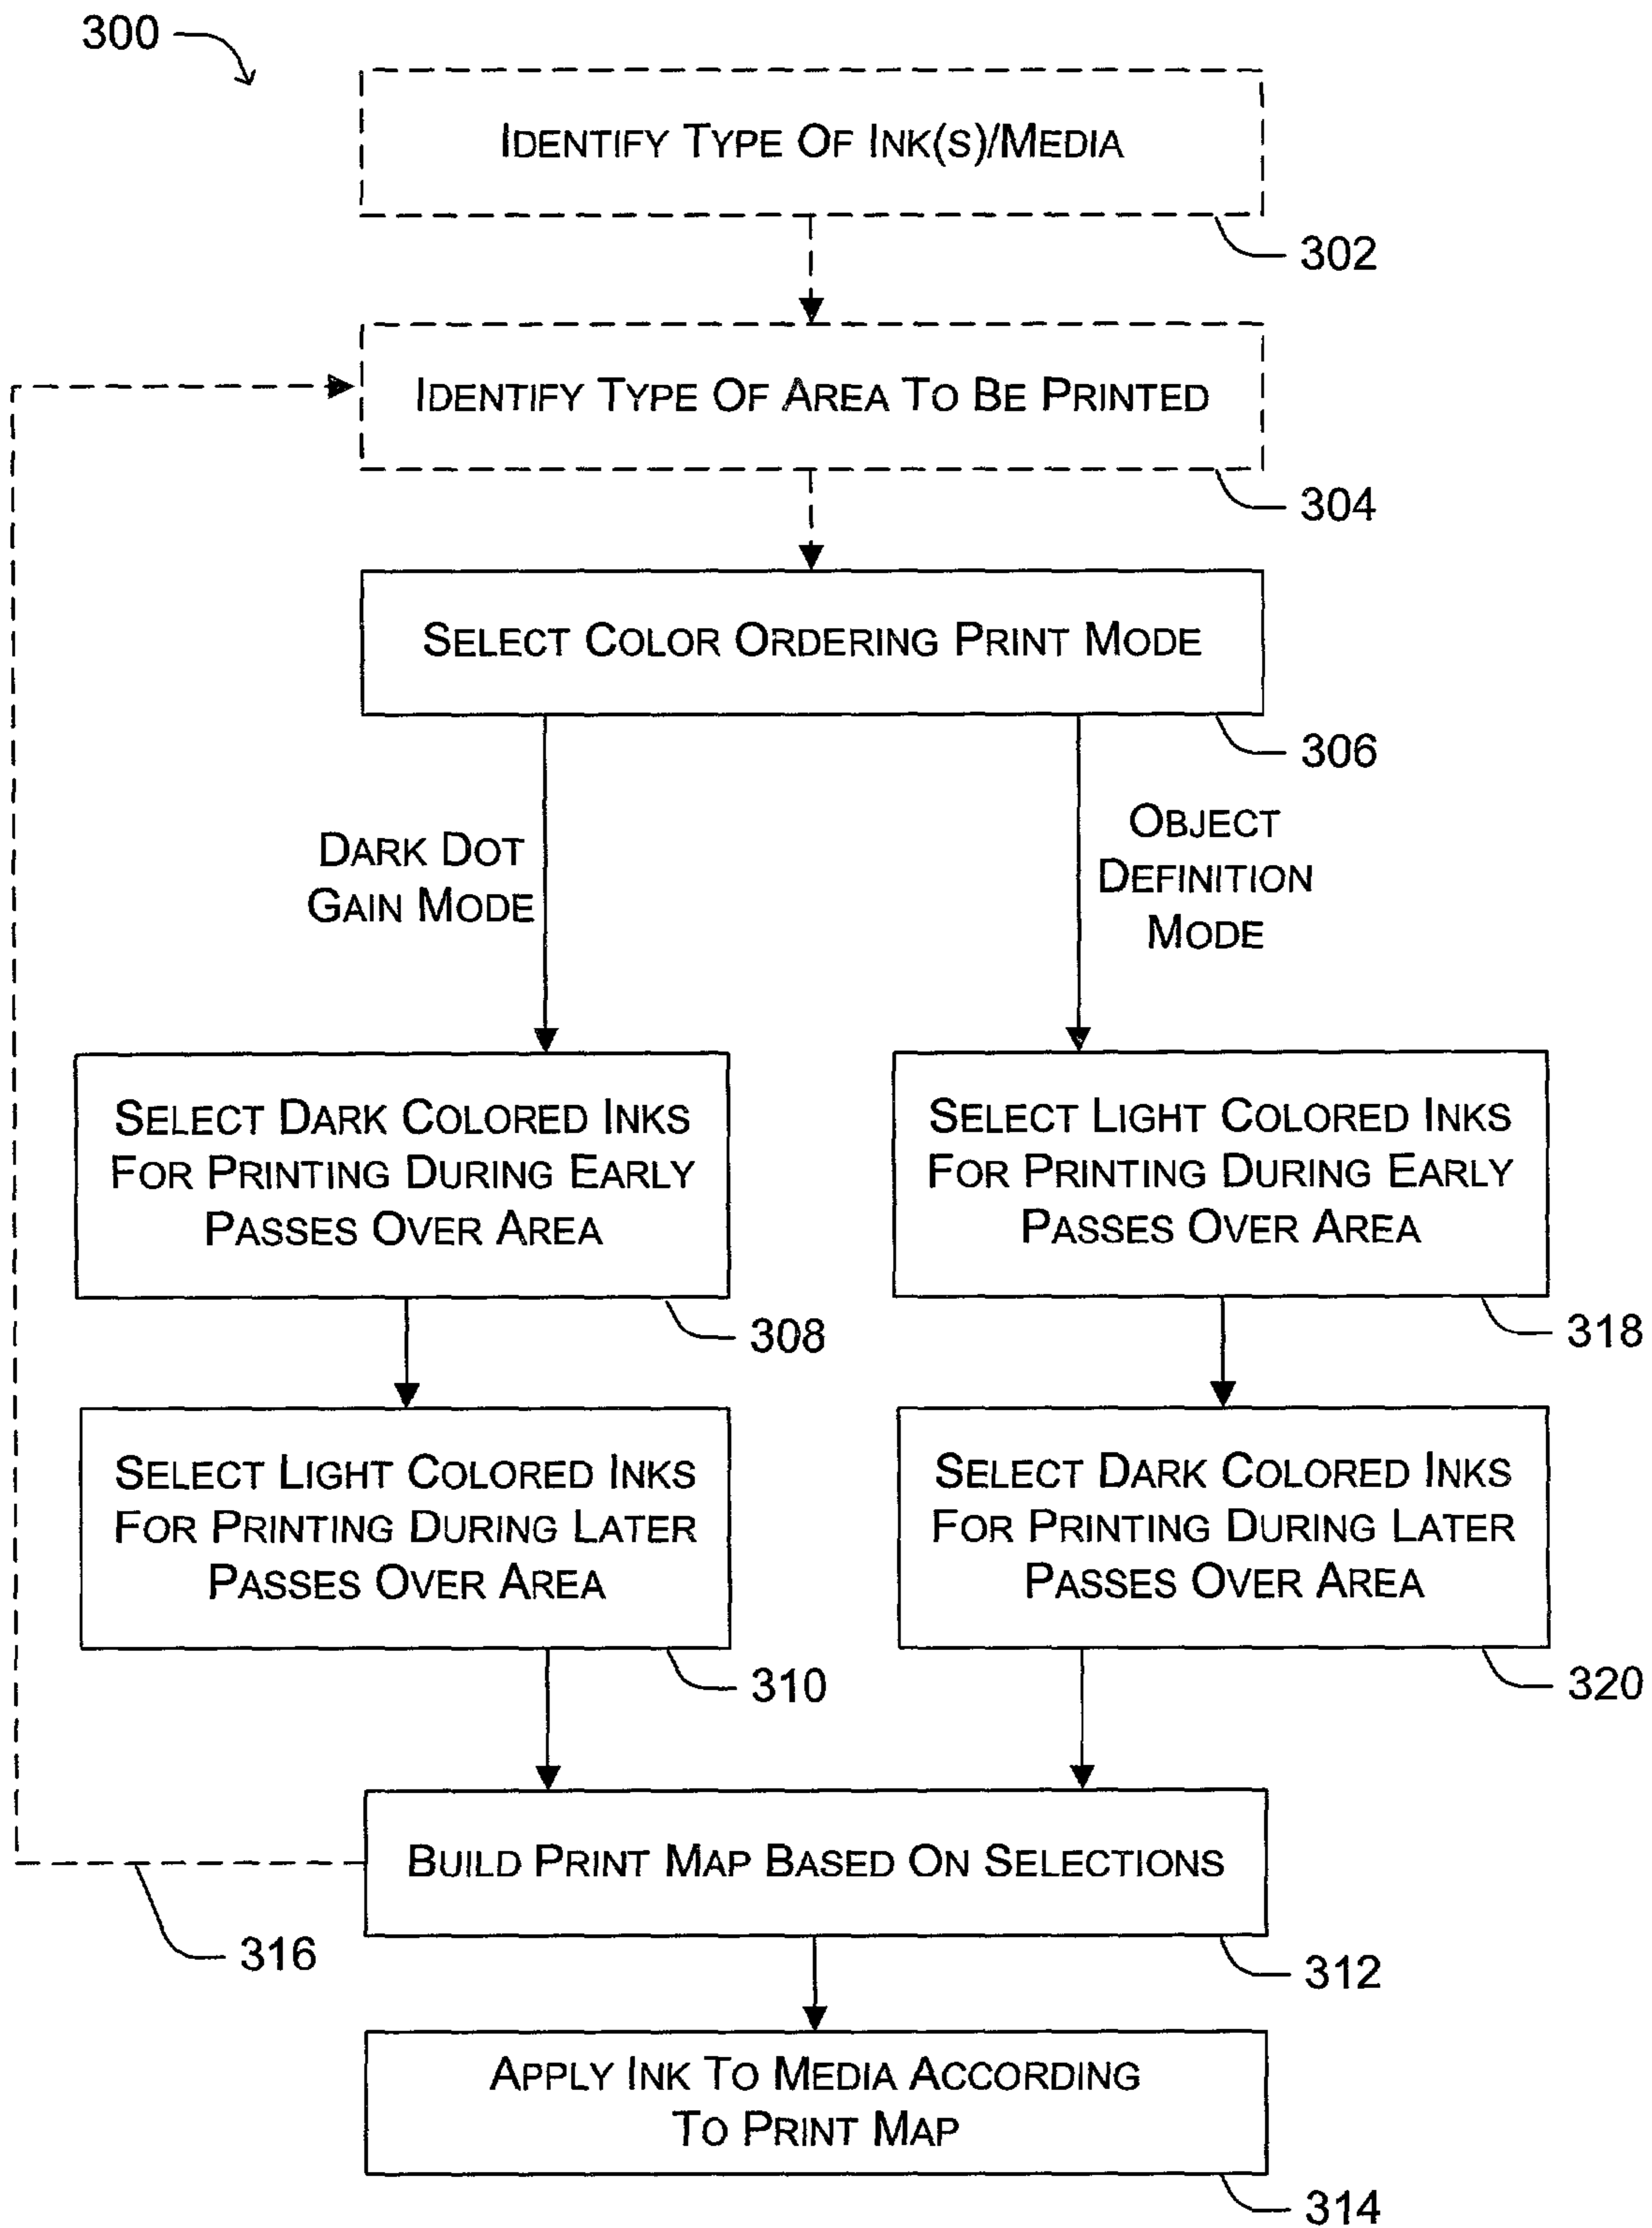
300

Identify Type Of Ink(s)/Media

302

Identify Type Of Area To Be Printed

304

Select Color Ordering Print Mode

306

Dark Dot Gain Mode

Object Definition Mode

Select Dark Colored Inks For Printing During Early Passes Over Area

308

Select Light Colored Inks For Printing During Early Passes Over Area

318

Select Light Colored Inks For Printing During Later Passes Over Area

310

Select Dark Colored Inks For Printing During Later Passes Over Area

320

Build Print Map Based On Selections

316

312

Apply Ink To Media According To Print Map

314